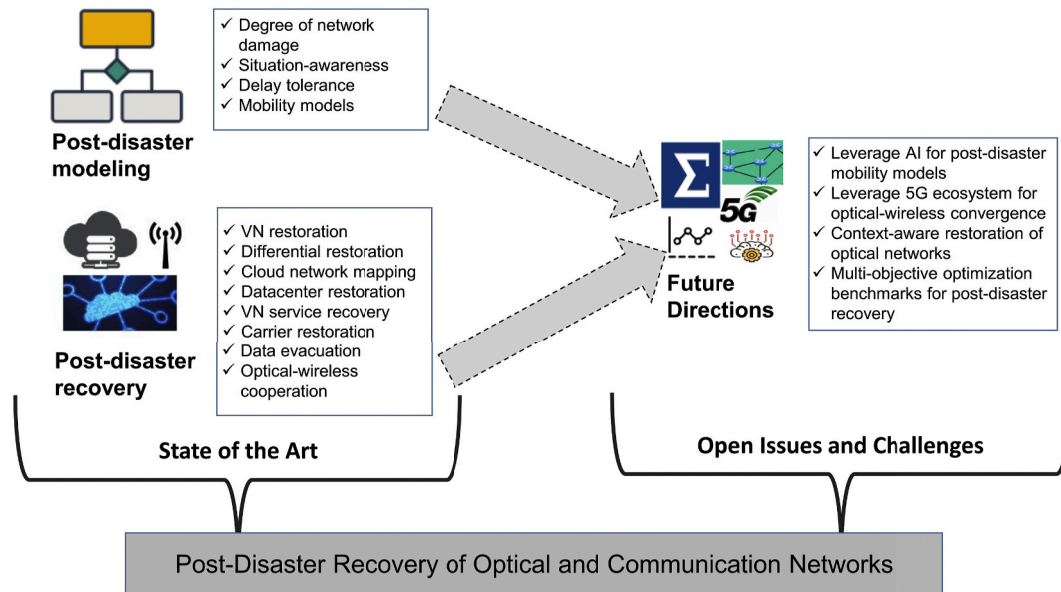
✓ Degree of network damage
✓ Situation-awareness
✓ Delay tolerance
✓ Mobility models

Post-disaster modeling

✓ VN restoration
✓ Differential restoration
✓ Cloud network mapping
✓ Datacenter restoration
✓ VN service recovery
✓ Carrier restoration
✓ Data evacuation
✓ Optical-wireless cooperation

Post-disaster recovery

$\Sigma$

5G

Future Directions

✓ Leverage AI for post-disaster mobility models
✓ Leverage 5G ecosystem for optical-wireless convergence
✓ Context-aware restoration of optical networks
✓ Multi-objective optimization benchmarks for post-disaster recovery

State of the Art

Open Issues and Challenges

Post-Disaster Recovery of Optical and Communication Networks